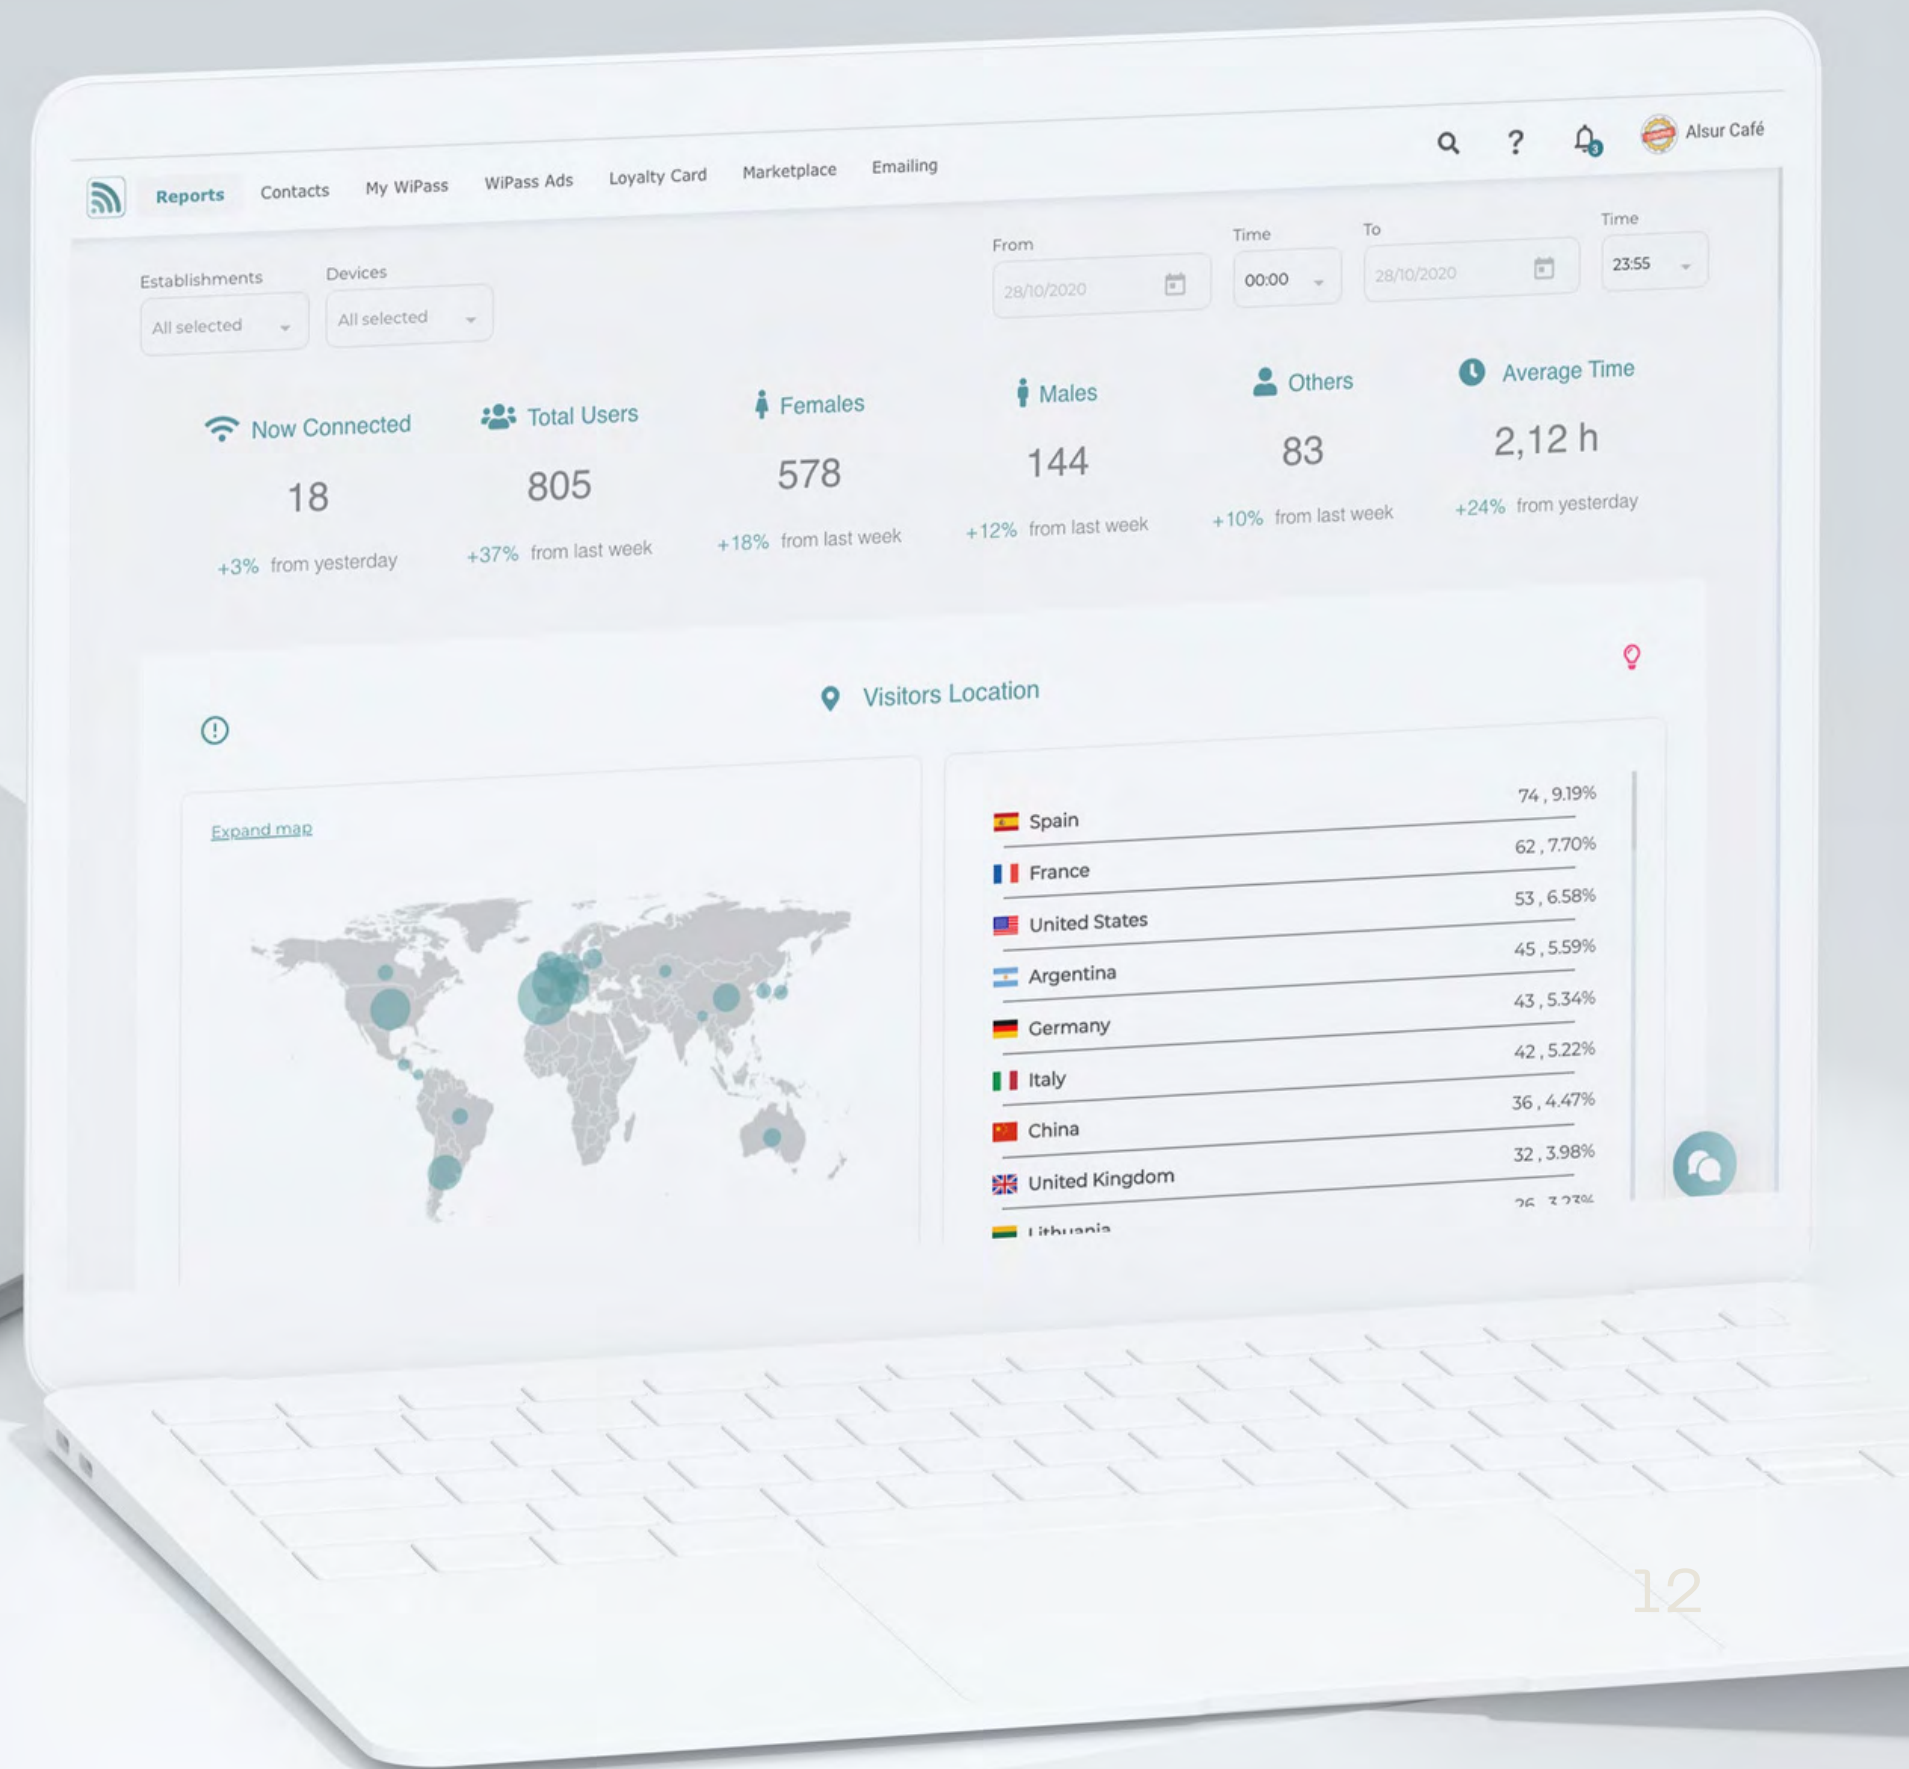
Reports Contacts My WiPass WiPass Ads Loyalty Card Marketplace Emailing

Alsur Café

Establishments
All selected

Devices
All selected

From
28/10/2020

Time
00:00

To
28/10/2020

Time
23:55

Now Connected
18
+3% from yesterday

Total Users
805
+37% from last week

Females
578
+18% from last week

Males
144
+12% from last week

Others
83
+10% from last week

Average Time
2,12 h
+24% from yesterday

Visitors Location

Expand map

| Country | Value |
|---|---|
| Spain | 74 , 9.19% |
| France | 62 , 7.70% |
| United States | 53 , 6.58% |
| Argentina | 45 , 5.59% |
| Germany | 43 , 5.34% |
| Italy | 42 , 5.22% |
| China | 36 , 4.47% |
| United Kingdom | 32 , 3.98% |
| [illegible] | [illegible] |

12